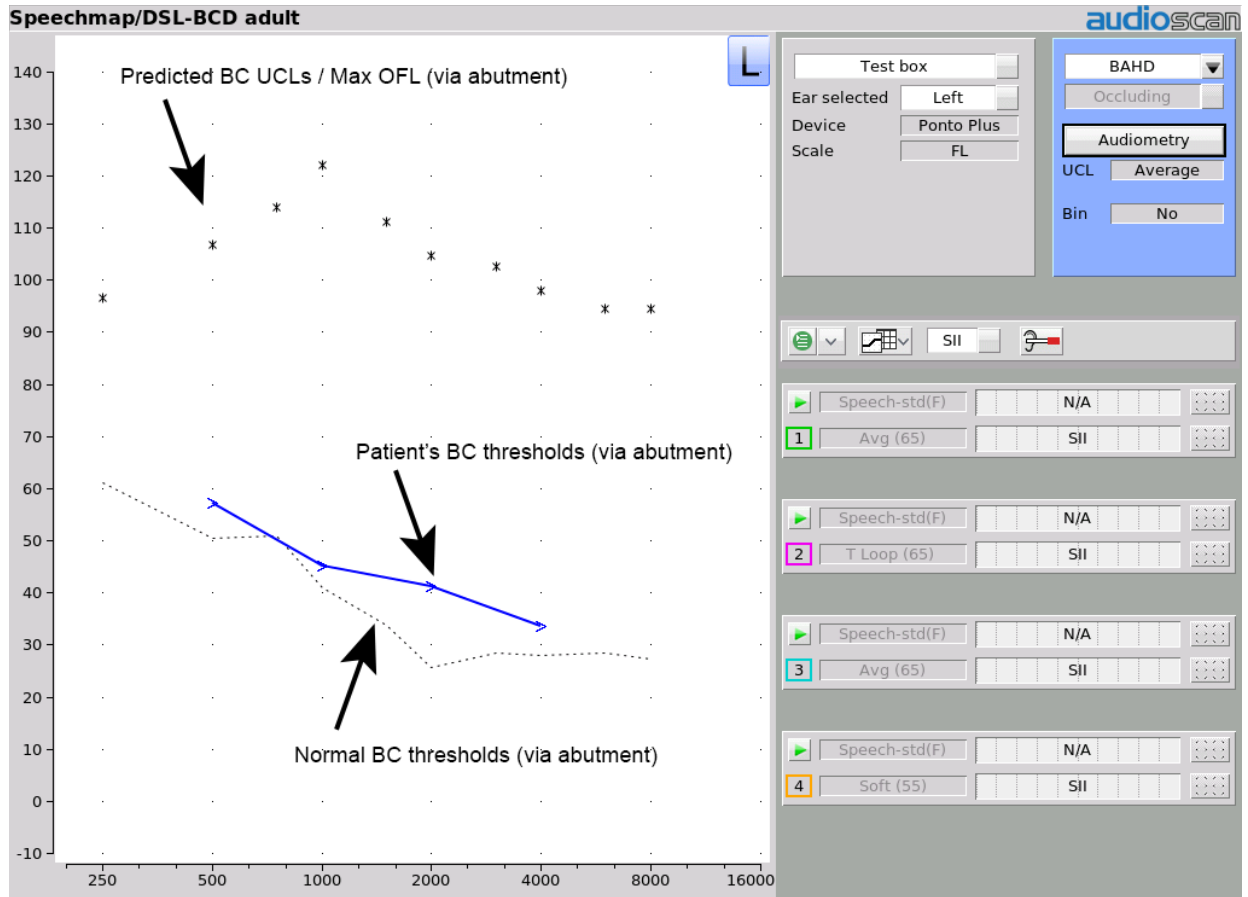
Speechmap/DSL-BCD adult

audioscan

L

Predicted BC UCLs / Max OFL (via abutment)

Patient's BC thresholds (via abutment)

Normal BC thresholds (via abutment)

140
130
120
110
100
90
80
70
60
50
40
30
20
10
0
-10

250
500
1000
2000
4000
8000
16000

Test box
Ear selected Left
Device Ponto Plus
Scale FL

BAHD
Occluding
Audiometry
UCL Average
Bin No

SII

Speech-std(F) N/A
1 Avg (65) SII

Speech-std(F) N/A
2 T Loop (65) SII

Speech-std(F) N/A
3 Avg (65) SII

Speech-std(F) N/A
4 Soft (55) SII